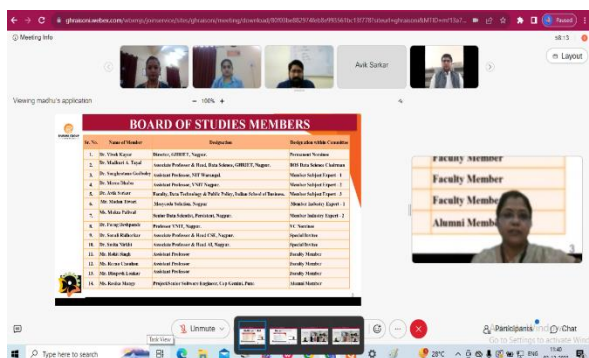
ghraisoni.webex.com/webappng/sites/ghraisoni/meeting/download/

Paused

Meeting Info

58:13

Avik Sarkar

Layout

Viewing madhu's application

100%

BOARD OF STUDIES MEMBERS

| Sr. No. | Name of Member | Designation | Designation while Committee |
|---|---|---|---|
| 1. | Dr. Vivek Kapur | Director, GHRIET, Nagpur. | Permanent Nominee |
| 2. | Dr. Madhavi A. Tayal | Associate Professor & Head, Data Science, GHRIET, Nagpur. | BOS Data Science Chairman |
| 3. | Dr. Sangharatna Godboley | Assistant Professor, NIT Warangal | Member Subject Expert - 1 |
| 4. | Dr. Meera Dhabu | Assistant Professor, VNIT Nagpur. | Member Subject Expert - 2 |
| 5. | Dr. Avik Sarkar | Faculty, Data Technology & Public Policy, Indian School of Business. | Member Subject Expert - 3 |
| 6. | Mr. Madan Tiwari | Mooyeolo Solution, Nagpur | Member Industry Expert - 1 |
| 7. | Ms. Malini Paliwal | Senior Data Scientist, Persistent, Nagpur. | Member Industry Expert - 2 |
| 8. | Dr. Parag Deshpande | Professor VNIT, Nagpur. | VC Nominee |
| 9. | Dr. Swati Khaltarkar | Associate Professor & Head CSE, Nagpur. | Special Invitee |
| 10. | Dr. Smita Nirkhi | Associate Professor & Head AI, Nagpur. | Special Invitee |
| 11. | Mr. Rohit Singh | Assistant Professor | Faculty Member |
| 12. | Ms. Reena Chandan | Assistant Professor | Faculty Member |
| 13. | Mr. Deepesh Lonkar | Assistant Professor | Faculty Member |
| 14. | Ms. Ruchi Mangr | Project/Senior Software Engineer, Cap Gemini, Pune. | Alumni Member |

Faculty Member
Faculty Member
Faculty Member
Alumni Memb

Unmute

Tab View

Participants

Chat

Go to Settings to activate Windows.

Type here to search

28°C

ENG

11:40